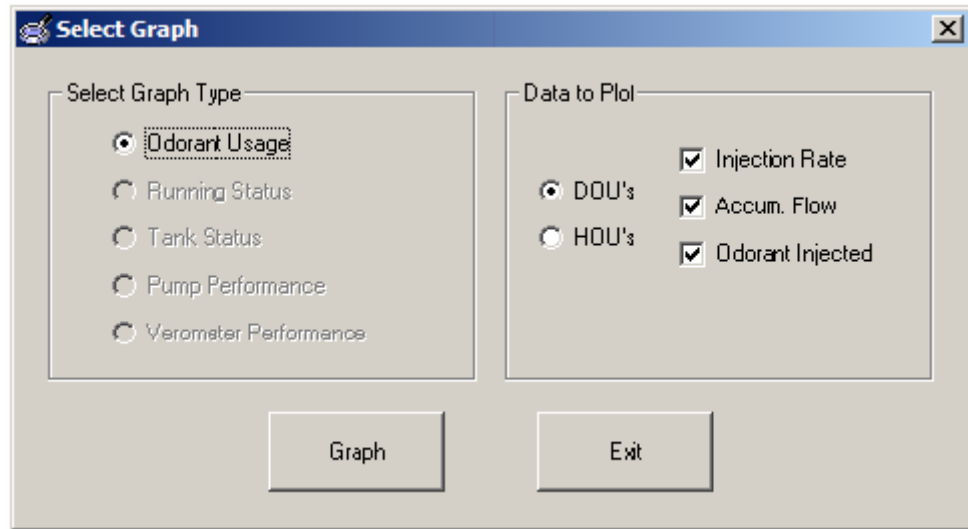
Select Graph

Select Graph Type

Odorant Usage

Running Status

Tank Status

Pump Performance

Verometer Performance

Data to Plot

DOU's

HOU's

Injection Rate

Accum. Flow

Odorant Injected

Graph

Exit